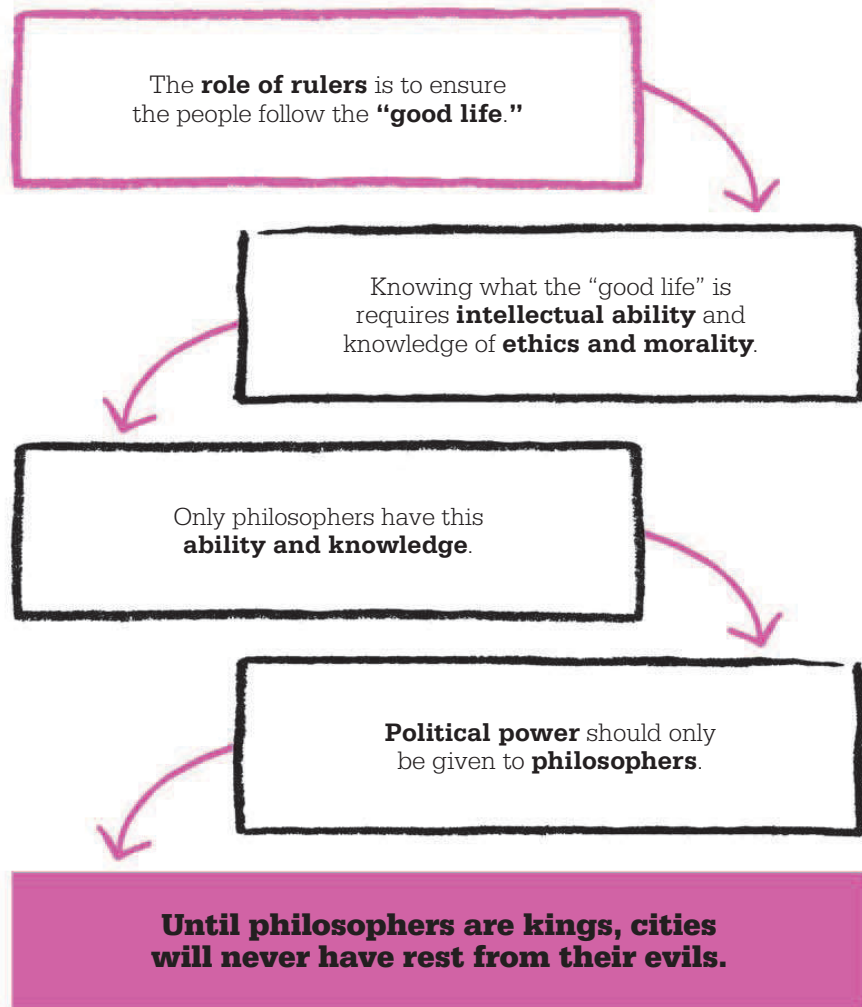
The role of rulers is to ensure the people follow the "good life."

Knowing what the "good life" is requires intellectual ability and knowledge of ethics and morality.

Only philosophers have this ability and knowledge.

Political power should only be given to philosophers.

Until philosophers are kings, cities will never have rest from their evils.